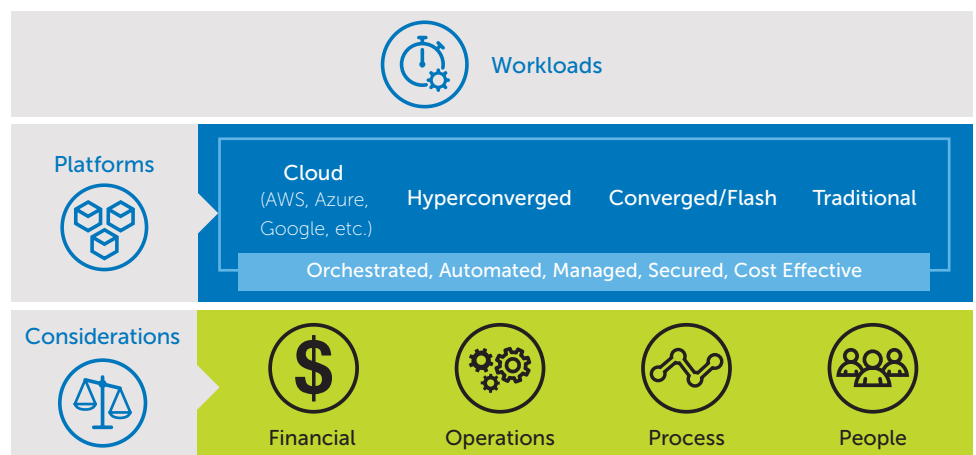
Workloads

Platforms

Cloud
(AWS, Azure, Google, etc.)

Hyperconverged

Converged/Flash

Traditional

Orchestrated, Automated, Managed, Secured, Cost Effective

Considerations

$

Financial

Operations

Process

People